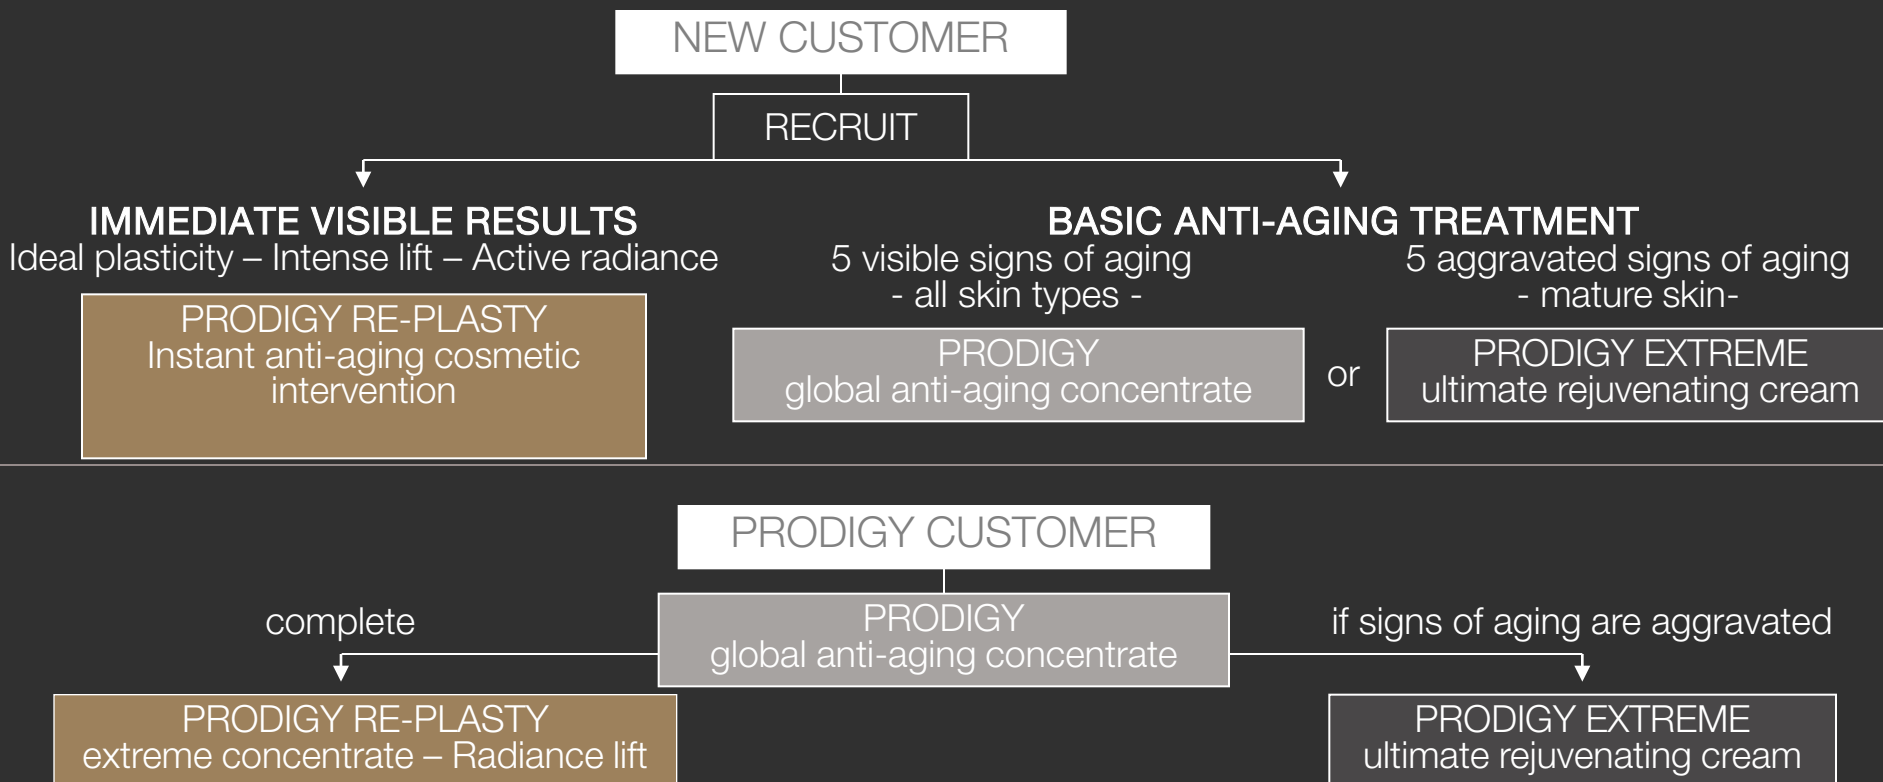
NEW CUSTOMER

RECRUIT

IMMEDIATE VISIBLE RESULTS
Ideal plasticity – Intense lift – Active radiance

PRODIGY RE-PLASTY
Instant anti-aging cosmetic intervention

BASIC ANTI-AGING TREATMENT
5 visible signs of aging
- all skin types -

5 aggravated signs of aging
- mature skin-

PRODIGY
global anti-aging concentrate

or

PRODIGY EXTREME
ultimate rejuvenating cream

PRODIGY CUSTOMER

complete

PRODIGY
global anti-aging concentrate

if signs of aging are aggravated

PRODIGY RE-PLASTY
extreme concentrate – Radiance lift

PRODIGY EXTREME
ultimate rejuvenating cream